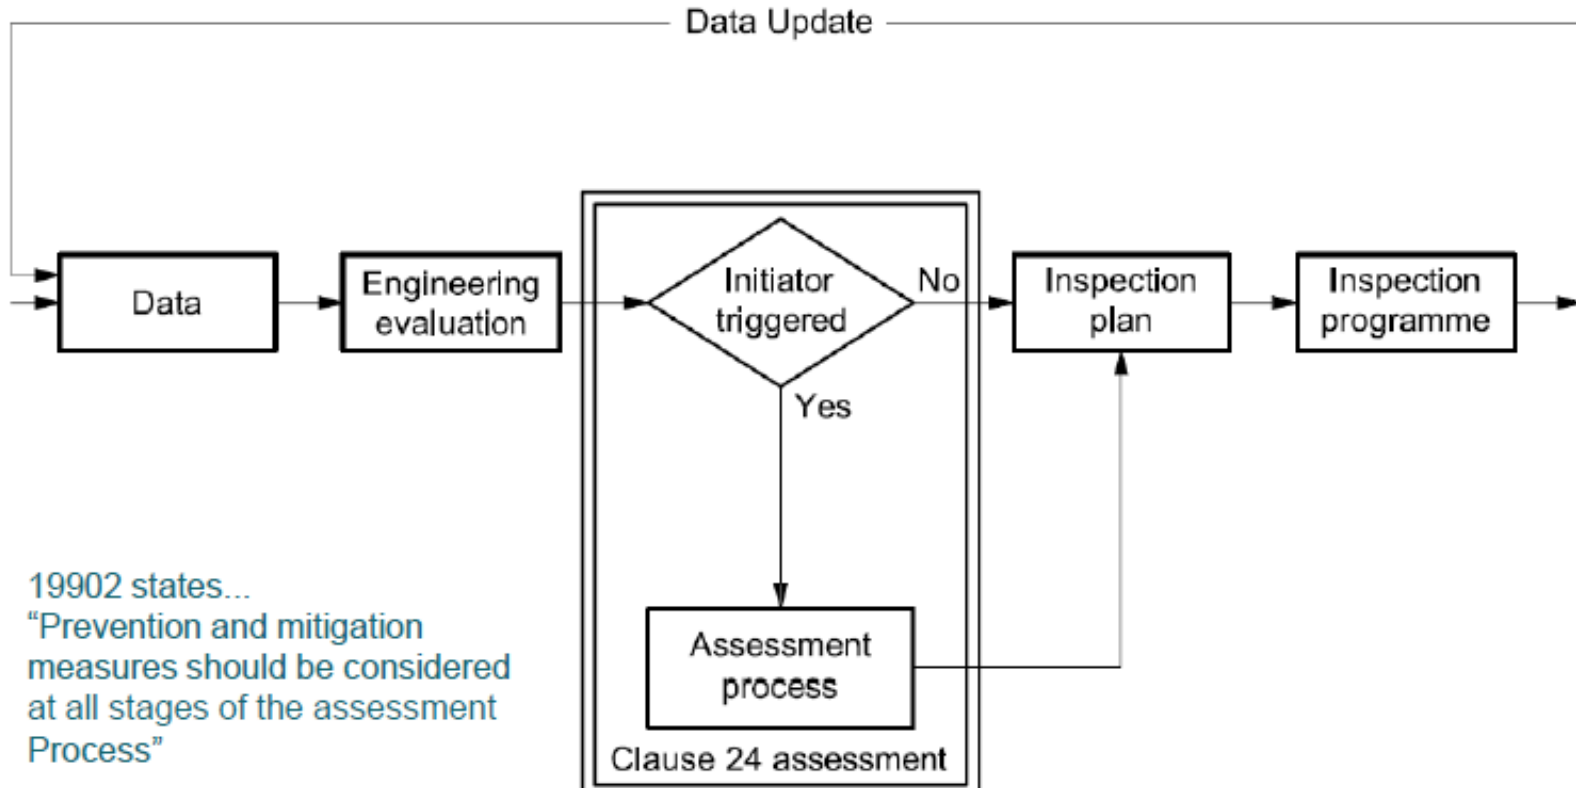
Data Update

Data

Engineering evaluation

Initiator triggered

No

Yes

Inspection plan

Inspection programme

Assessment process

Clause 24 assessment

19902 states...
“Prevention and mitigation measures should be considered at all stages of the assessment Process”